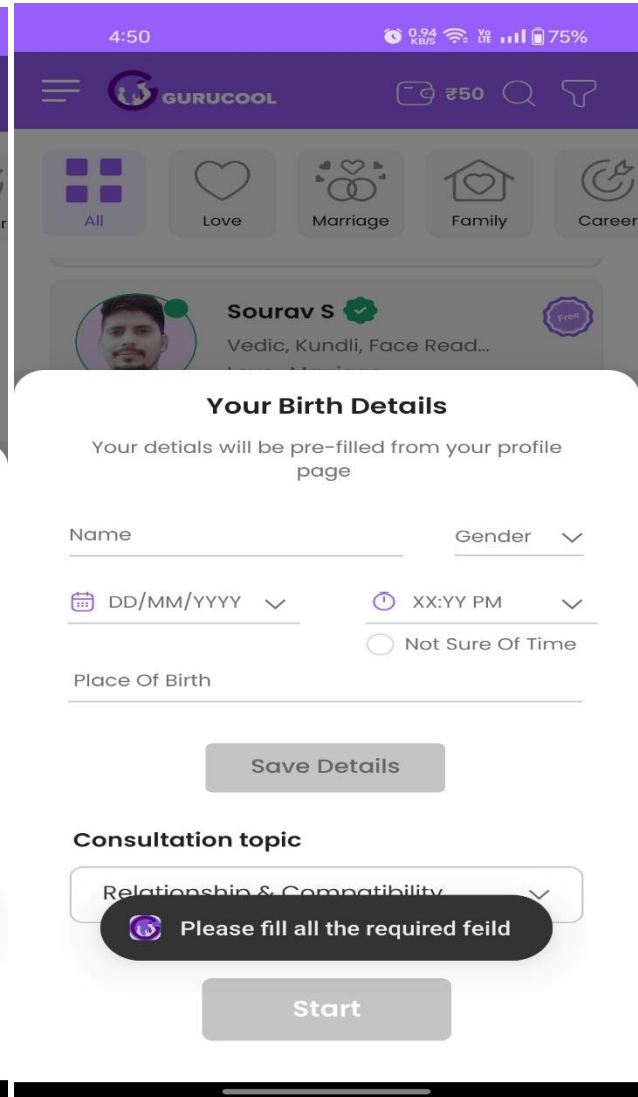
4:50

0.94 KB/S 75%

GURUCOOL

₹50

All

Love

Marriage

Family

Career

Sourav S

Free

Vedic, Kundli, Face Read...

Your Birth Details

Your detials will be pre-filled from your profile page

Name

Gender

DD/MM/YYYY

XX:YY PM

Not Sure Of Time

Place Of Birth

Save Details

Consultation topic

Relationship & Compatibility

Please fill all the required feild

Start